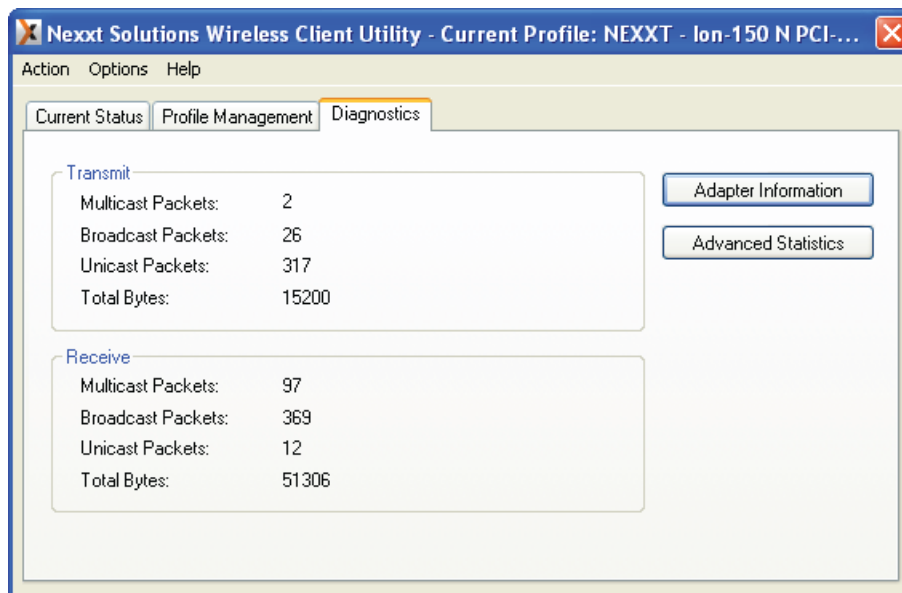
Nexxt Solutions Wireless Client Utility - Current Profile: NEXXT - Ion-150 N PCI-...

Action Options Help

Current Status | Profile Management | Diagnostics

Transmit

| | |
|---|---|
| Multicast Packets: | 2 |
| Broadcast Packets: | 26 |
| Unicast Packets: | 317 |
| Total Bytes: | 15200 |

Receive

| | |
|---|---|
| Multicast Packets: | 97 |
| Broadcast Packets: | 369 |
| Unicast Packets: | 12 |
| Total Bytes: | 51306 |

Adapter Information

Advanced Statistics